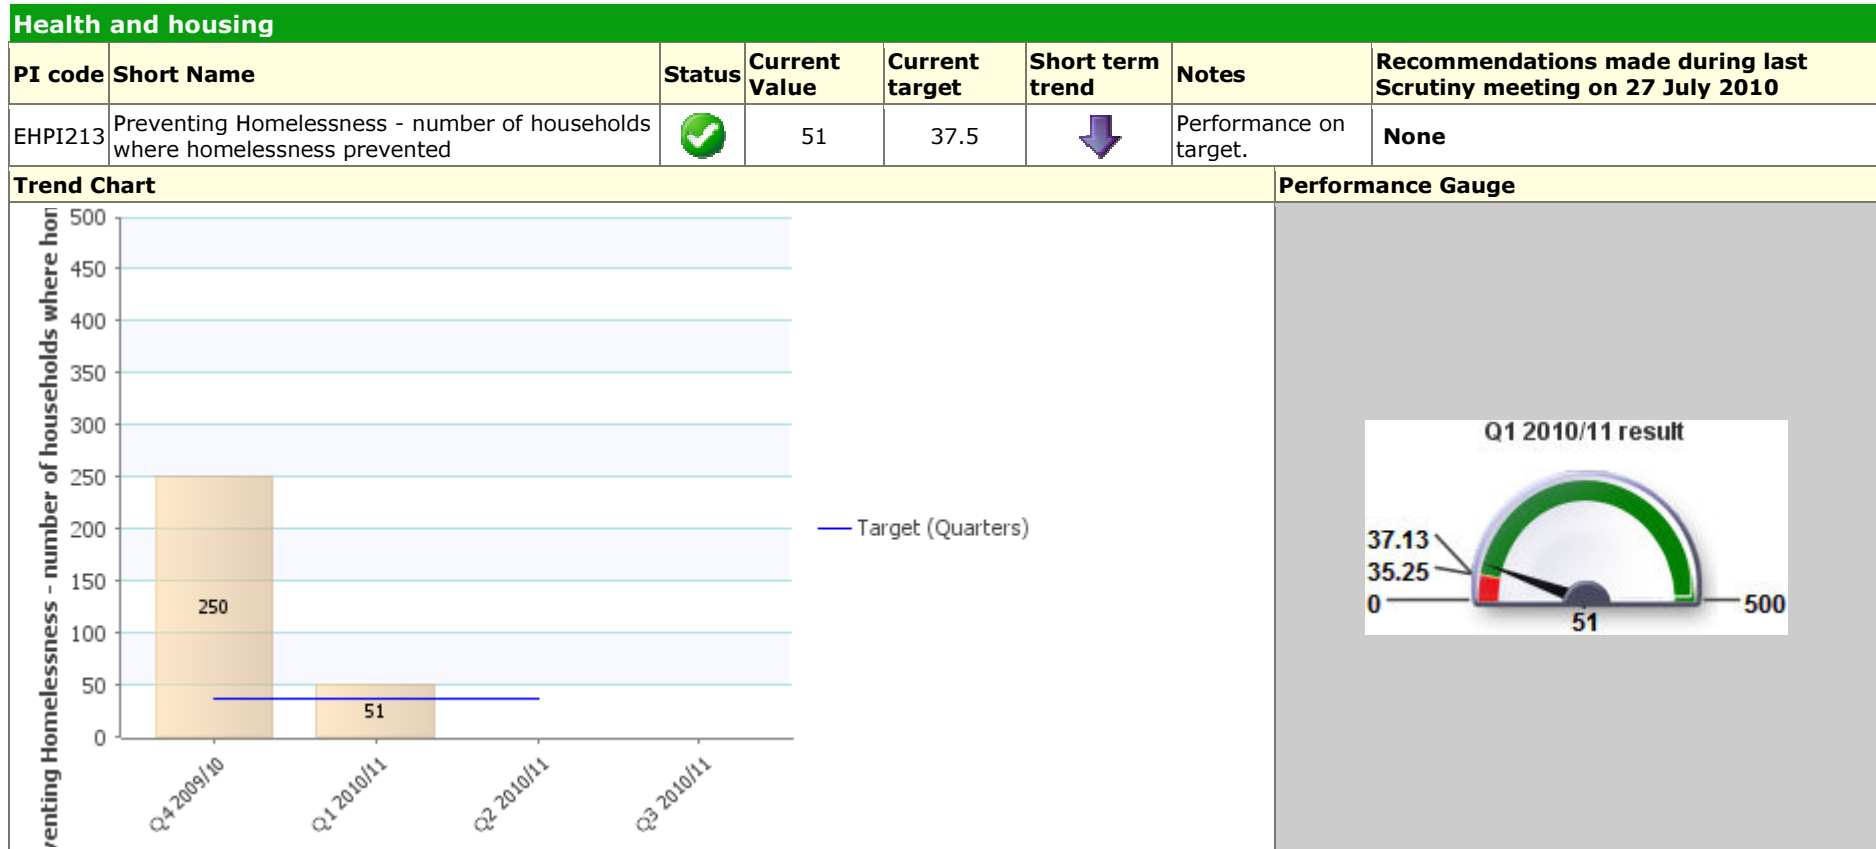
Health and housing

| PI code | Short Name | Status | Current Value | Current target | Short term trend | Notes | Recommendations made during last Scrutiny meeting on 27 July 2010 |
|---|---|---|---|---|---|---|---|
| EHPI213 | Preventing Homelessness - number of households where homelessness prevented | | 51 | 37.5 | | Performance on target. | None |

Trend Chart

Performance Gauge

venting Homelessness - number of households where hon

500
450
400
350
300
250
200
150
100
50
0

250
51

Q4 2009/10
Q1 2010/11
Q2 2010/11
Q3 2010/11

Target (Quarters)

Q1 2010/11 result

37.13
35.25
0
51
500